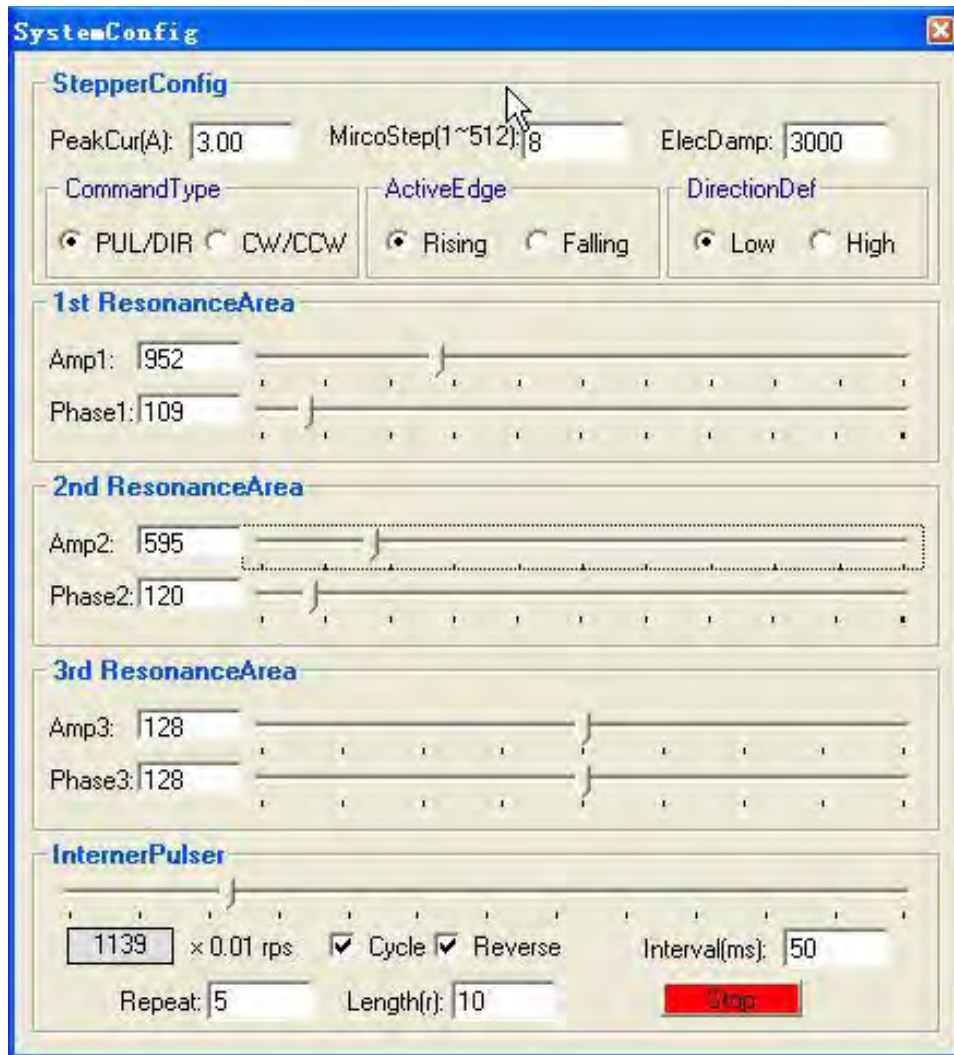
SystemConfig

StepperConfig

PeakCur(A): 3.00 MircoStep(1~512): 8 ElecDamp: 3000

CommandType
PUL/DIR CW/CCW

ActiveEdge
Rising Falling

DirectionDef
Low High

1st ResonanceArea

Amp1: 952

Phase1: 109

2nd ResonanceArea

Amp2: 595

Phase2: 120

3rd ResonanceArea

Amp3: 128

Phase3: 128

InternerPulser

1139 × 0.01 rps Cycle Reverse Interval(ms): 50

Repeat: 5 Length(r): 10 Stop